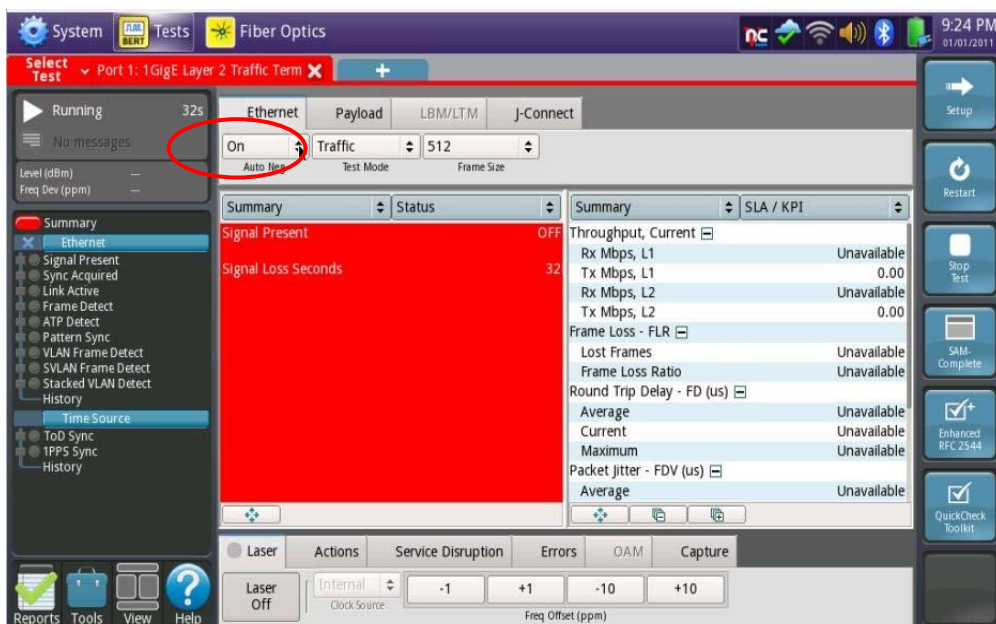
System BERT Tests Fiber Optics 9:24 PM 01/01/2011

Select Test Port 1: 1GigE Layer 2 Traffic Term +

Running 32s
No messages
Level (dBm) —
Freq Dev (ppm) —

Summary
Ethernet
Signal Present
Sync Acquired
Link Active
Frame Detect
ATP Detect
Pattern Sync
VLAN Frame Detect
SVLAN Frame Detect
Stacked VLAN Detect
History
Time Source
ToD Sync
1PPS Sync
History

Reports Tools View Help

Ethernet Payload LBM/LTM J-Connect

On Auto Neg Traffic Test Mode 512 Frame Size

Summary Status
Signal Present OFF
Signal Loss Seconds 32

| Summary | SLA / KPI |
|---|---|
| Throughput, Current | |
| Rx Mbps, L1 | Unavailable |
| Tx Mbps, L1 | 0.00 |
| Rx Mbps, L2 | Unavailable |
| Tx Mbps, L2 | 0.00 |
| Frame Loss - FLR | |
| Lost Frames | Unavailable |
| Frame Loss Ratio | Unavailable |
| Round Trip Delay - FD (us) | |
| Average | Unavailable |
| Current | Unavailable |
| Maximum | Unavailable |
| Packet Jitter - FDV (us) | |
| Average | Unavailable |

Laser Actions Service Disruption Errors OAM Capture

Laser Off Internal Clock Source -1 +1 -10 +10 Freq Offset (ppm)

Setup
Restart
Stop Test
SAM-Complete
Enhanced RFC 2544
QuickCheck Toolkit